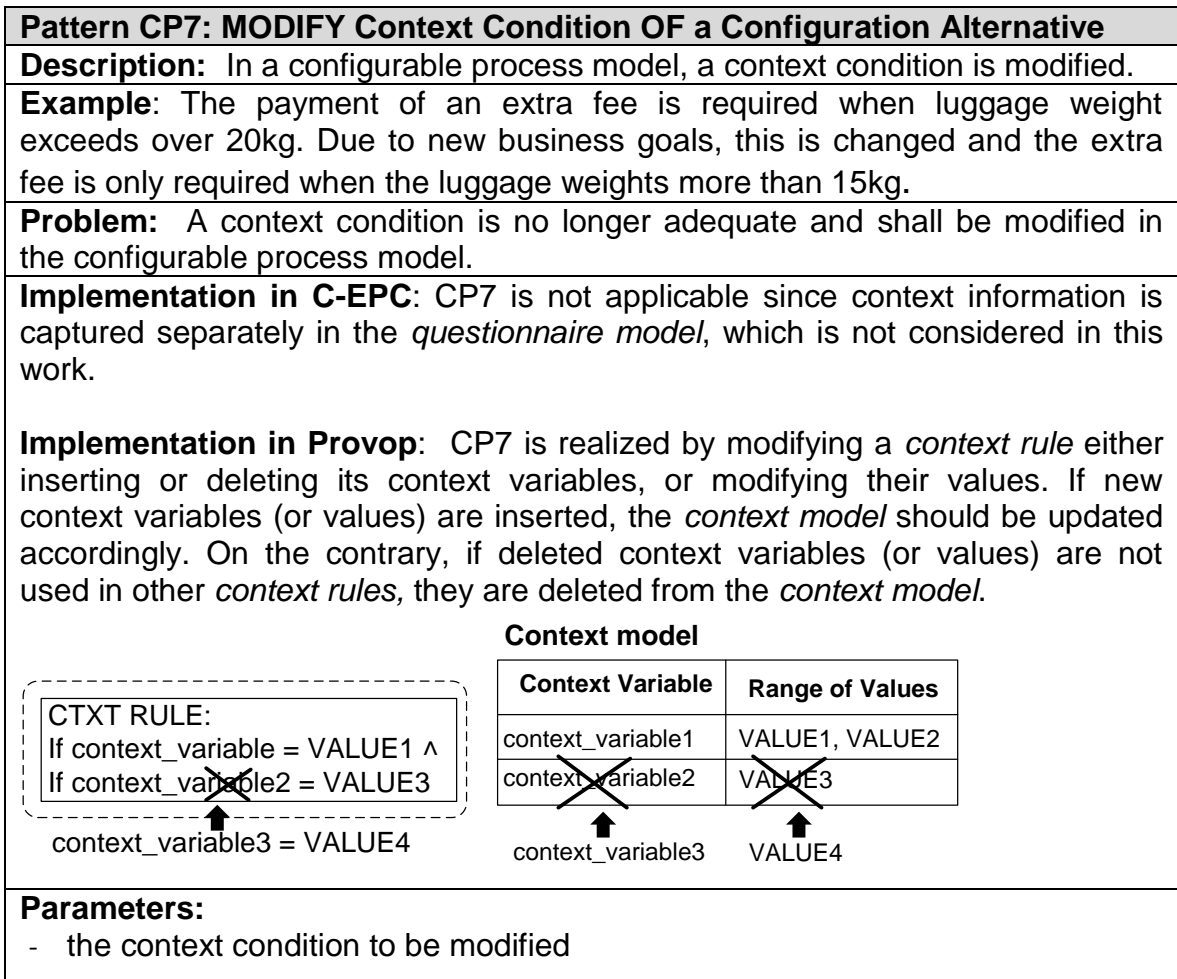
**Pattern CP7: MODIFY Context Condition OF a Configuration Alternative**

**Description:** In a configurable process model, a context condition is modified.

**Example**: The payment of an extra fee is required when luggage weight exceeds over 20kg. Due to new business goals, this is changed and the extra fee is only required when the luggage weights more than 15kg.

**Problem:** A context condition is no longer adequate and shall be modified in the configurable process model.

**Implementation in C-EPC**: CP7 is not applicable since context information is captured separately in the *questionnaire model*, which is not considered in this work.

**Implementation in Provop**: CP7 is realized by modifying a *context rule* either inserting or deleting its context variables, or modifying their values. If new context variables (or values) are inserted, the *context model* should be updated accordingly. On the contrary, if deleted context variables (or values) are not used in other *context rules,* they are deleted from the *context model*.

CTXT RULE:
If context_variable = VALUE1 ∧
If context_variable2 = VALUE3

context_variable3 = VALUE4

**Context model**

| Context Variable | Range of Values |
|---|---|
| context_variable1 | VALUE1, VALUE2 |
| context_variable2 | VALUE3 |

context_variable3

VALUE4

**Parameters:**
- the context condition to be modified